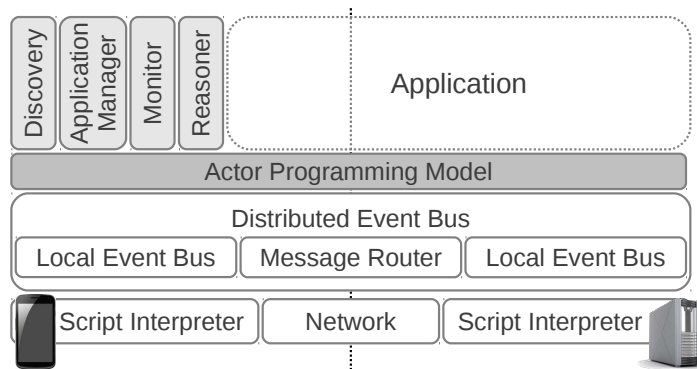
Discovery

Application Manager

Monitor

Reasoner

Application

Actor Programming Model

Distributed Event Bus

| Local Event Bus | Message Router | Local Event Bus |
|---|---|---|

| Script Interpreter | Network | Script Interpreter |
|---|---|---|